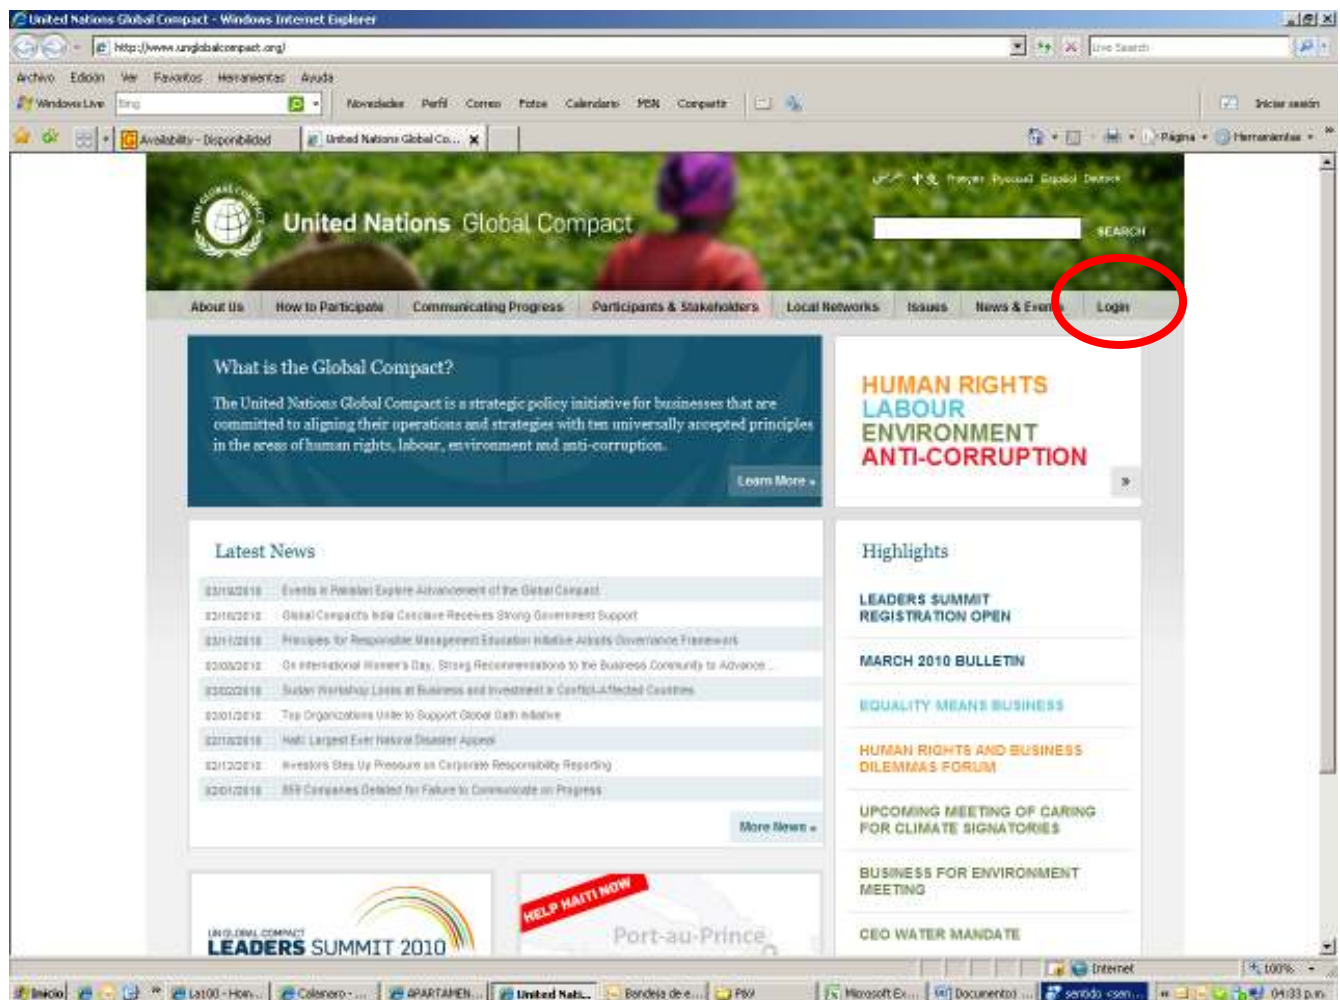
United Nations Global Compact - Windows Internet Explorer

http://www.unglobalcompact.org/

Live Search

Archivo Edición Ver Favoritos Herramientas Ayuda

Windows Live Bing Novedades Perfil Correo Fotos Calendario MSN Compartir Iniciar sesión

Availability - Disponibilidad United Nations Global Co...

Página Herramientas

Français Русский Español Deutsch

United Nations Global Compact

SEARCH

About Us How to Participate Communicating Progress Participants & Stakeholders Local Networks Issues News & Events Login

What is the Global Compact?

The United Nations Global Compact is a strategic policy initiative for businesses that are committed to aligning their operations and strategies with ten universally accepted principles in the areas of human rights, labour, environment and anti-corruption.

Learn More »

HUMAN RIGHTS
LABOUR
ENVIRONMENT
ANTI-CORRUPTION

»

Latest News

03/19/2010 Events in Pakistan Explore Advancement of the Global Compact
03/16/2010 Global Compact's India Conclave Receives Strong Government Support
03/11/2010 Principles for Responsible Management Education Initiative Adopts Governance Framework
03/08/2010 On International Women's Day, Strong Recommendations to the Business Community to Advance...
03/02/2010 Sudan Workshop Looks at Business and Investment in Conflict-Affected Countries
03/01/2010 Top Organizations Unite to Support Global Oath Initiative
02/16/2010 Haiti: Largest Ever Natural Disaster Appeal
02/12/2010 Investors Step Up Pressure on Corporate Responsibility Reporting
02/01/2010 859 Companies Delisted for Failure to Communicate on Progress

More News »

Highlights

LEADERS SUMMIT REGISTRATION OPEN

MARCH 2010 BULLETIN

EQUALITY MEANS BUSINESS

HUMAN RIGHTS AND BUSINESS DILEMMAS FORUM

UPCOMING MEETING OF CARING FOR CLIMATE SIGNATORIES

BUSINESS FOR ENVIRONMENT MEETING

CEO WATER MANDATE

UN GLOBAL COMPACT
LEADERS SUMMIT 2010

HELP HAITI NOW

Port-au-Prince

Internet 100%

Inicio La100 - Hon... Calendario - ... APARTAMEN... United Nati... Bandeja de e... P&V Microsoft Ex... Documento1 sentido com... 04:33 p.m.